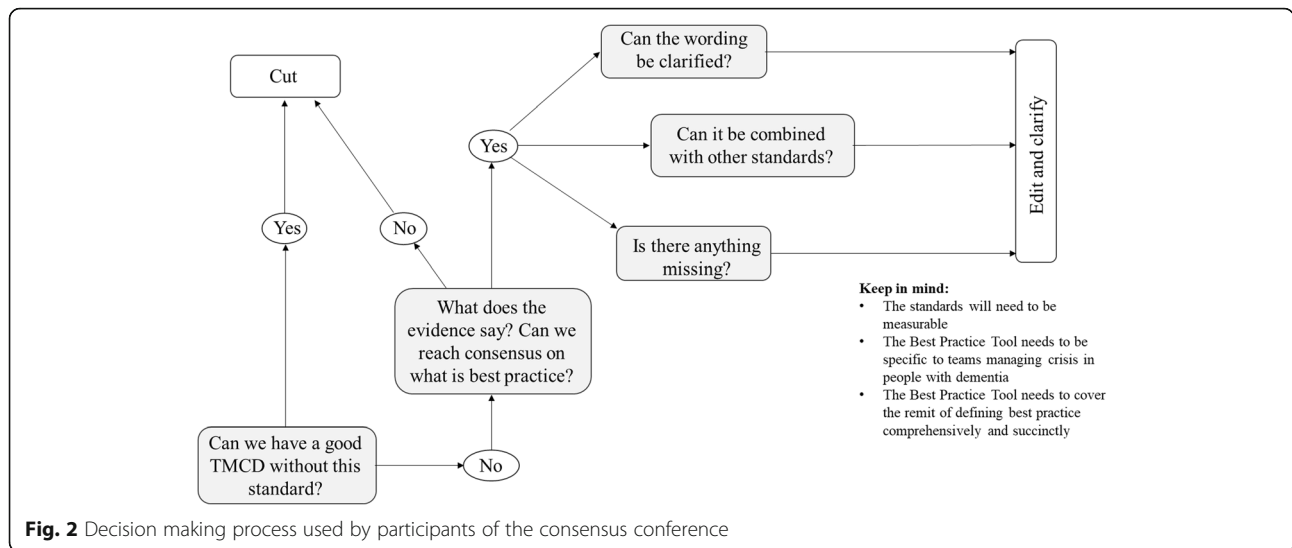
Can we have a good TMCD without this standard?

Yes

Cut

No

What does the evidence say? Can we reach consensus on what is best practice?

No

Yes

Can the wording be clarified?

Can it be combined with other standards?

Is there anything missing?

Edit and clarify

Keep in mind:
• The standards will need to be measurable
• The Best Practice Tool needs to be specific to teams managing crisis in people with dementia
• The Best Practice Tool needs to cover the remit of defining best practice comprehensively and succinctly

Fig. 2 Decision making process used by participants of the consensus conference